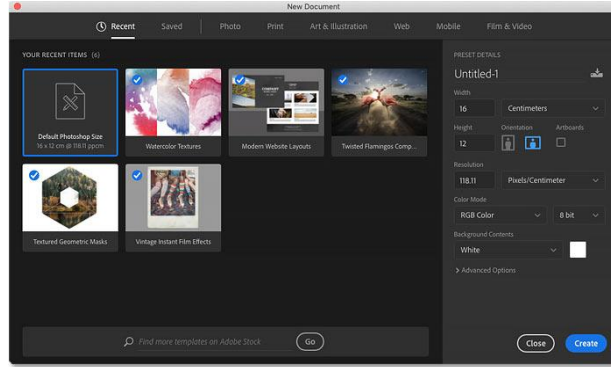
New Document

Recent Saved Photo Print Art & Illustration Web Mobile Film & Video

YOUR RECENT ITEMS (6)

Default Photoshop Size
16 x 12 cm @ 118.11 ppcm

Watercolor Textures

Modern Website Layouts

Twisted Flamingos Comp...

Textured Geometric Masks

Vintage Instant Film Effects

Find more templates on Adobe Stock

Go

PRESET DETAILS

Untitled-1

Width

16

Centimeters

Height

12

Orientation

Artboards

Resolution

118.11

Pixels/Centimeter

Color Mode

RGB Color

8 bit

Background Contents

White

Advanced Options

Close

Create